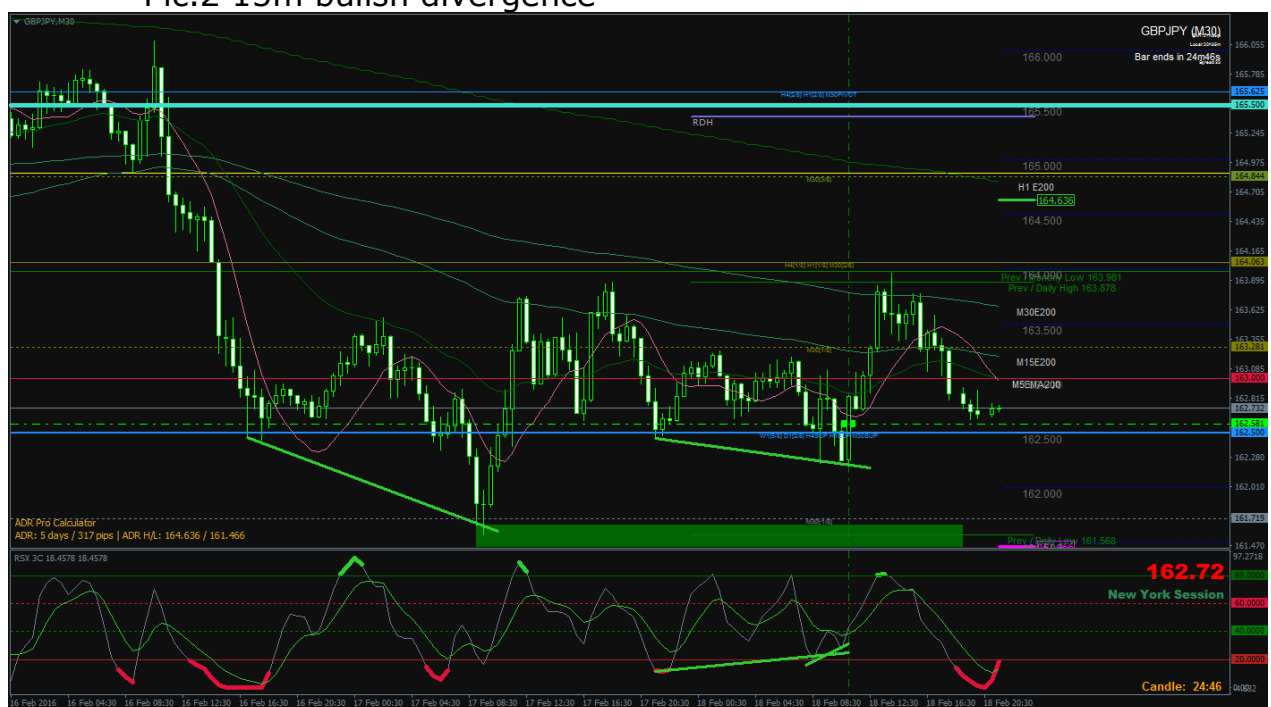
Fig.2 15m bullish divergence

GBPJPY,M30

GBPJPY (M30)
Bar ends in 24m46s

166.000
165.500
165.000
164.500
164.000
163.500
163.000
162.500
162.000

H4[2/8] H1[2/8] M30 PIVOT
RDH
M30[3/8]
H1 E200
164.636
H4[1/8] H1[1/8] M30[2/8]
Prev / Weekly Low 163.981
Prev / Daily High 163.878
M30E200
M15E200
M5EMA200
M30[1/8]
W1[4/8] D1[4/8] H4 SUP H1 SUP M30 SUP
M30[-1/8]
Prev / Daily Low 161.568

ADR Pro Calculator
ADR: 5 days / 317 pips | ADR H/L: 164.636 / 161.466

166.055
165.780
165.625
165.500
165.225
164.925
164.844
164.705
164.435
164.165
164.063
163.895
163.625
163.355
163.251
163.085
163.000
162.815
162.732
162.581
162.500
162.280
162.010
161.719
161.470

RSX 3C 18.4578 18.4578
162.72
New York Session
97.2718
80.0000
60.0000
40.0000
20.0000
Candle: 24:46

16 Feb 2016 16 Feb 04:30 16 Feb 08:30 16 Feb 12:30 16 Feb 16:30 16 Feb 20:30 17 Feb 00:30 17 Feb 04:30 17 Feb 08:30 17 Feb 12:30 17 Feb 16:30 17 Feb 20:30 18 Feb 00:30 18 Feb 04:30 18 Feb 08:30 18 Feb 12:30 18 Feb 16:30 18 Feb 20:30